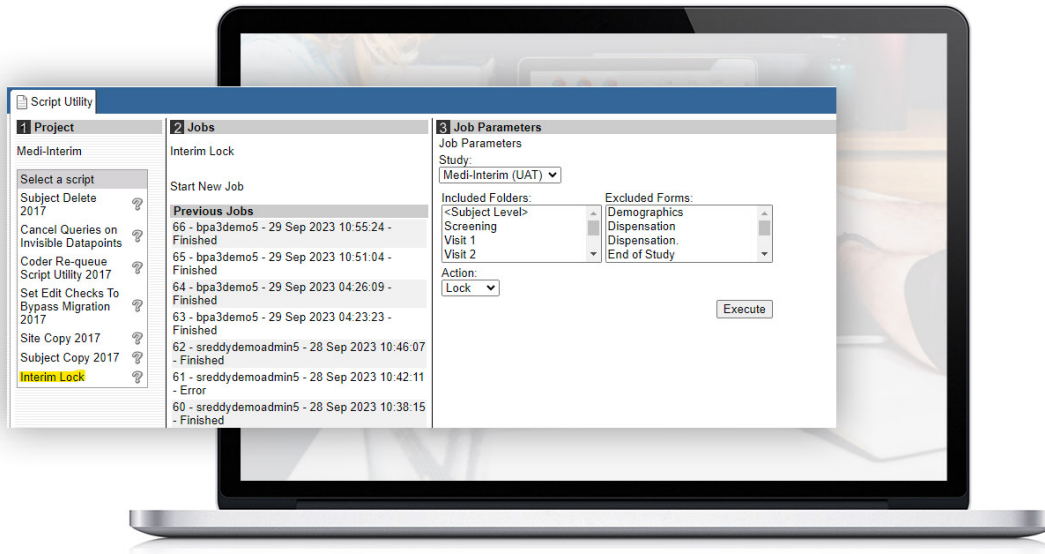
Script Utility

1 Project

Medi-Interim

Select a script

Subject Delete 2017

Cancel Queries on Invisible Datapoints

Coder Re-queue Script Utility 2017

Set Edit Checks To Bypass Migration 2017

Site Copy 2017

Subject Copy 2017

Interim Lock

2 Jobs

Interim Lock

Start New Job

Previous Jobs

66 - bpa3demo5 - 29 Sep 2023 10:55:24 - Finished

65 - bpa3demo5 - 29 Sep 2023 10:51:04 - Finished

64 - bpa3demo5 - 29 Sep 2023 04:26:09 - Finished

63 - bpa3demo5 - 29 Sep 2023 04:23:23 - Finished

62 - sreddydemoadmin5 - 28 Sep 2023 10:46:07 - Finished

61 - sreddydemoadmin5 - 28 Sep 2023 10:42:11 - Error

60 - sreddydemoadmin5 - 28 Sep 2023 10:38:15 - Finished

3 Job Parameters

Job Parameters

Study:

Medi-Interim (UAT)

Included Folders:

<Subject Level>

Screening

Visit 1

Visit 2

Excluded Forms:

Demographics

Dispensation

Dispensation.

End of Study

Action:

Lock

Execute